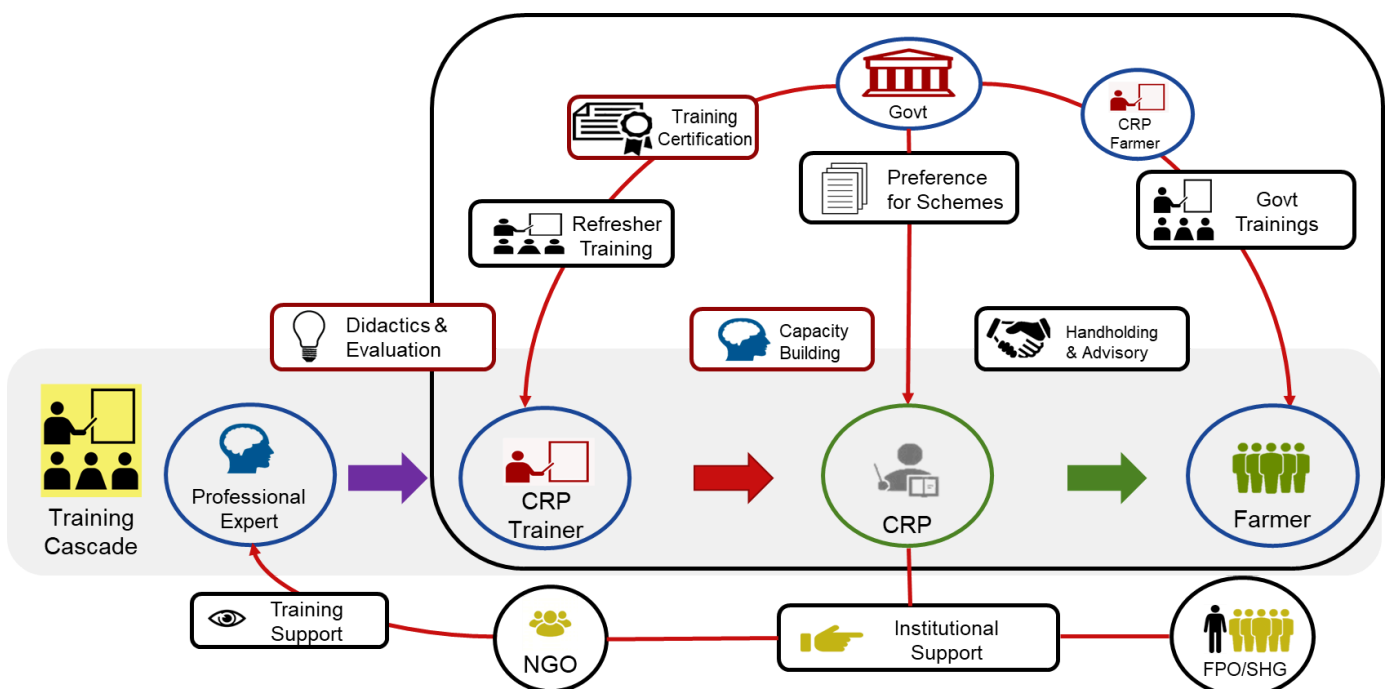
Govt

Training Certification

CRP Farmer

Preference for Schemes

Refresher Training

Govt Trainings

Didactics & Evaluation

Capacity Building

Handholding & Advisory

Training Cascade

Professional Expert

CRP Trainer

CRP

Farmer

Training Support

NGO

Institutional Support

FPO/SHG